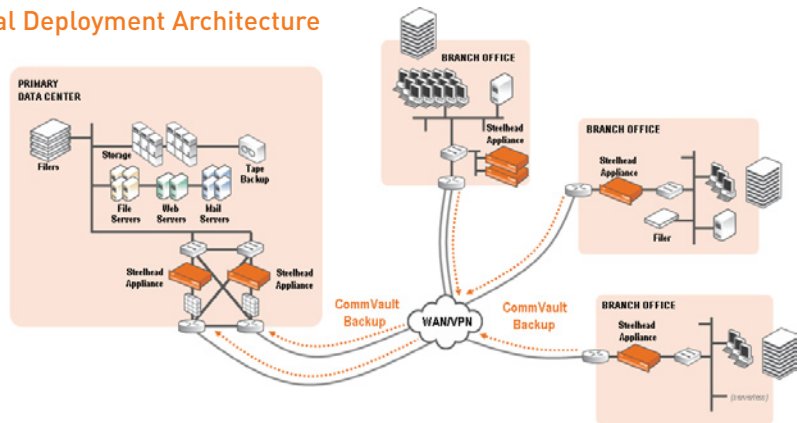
al Deployment Architecture

PRIMARY DATA CENTER

Filers

Storage

Tape Backup

File Servers

Web Servers

Mail Servers

Steelhead Appliance

Steelhead Appliance

BRANCH OFFICE

Steelhead Appliance

BRANCH OFFICE

Steelhead Appliance

Filer

CommVault Backup

WAN/VPN

CommVault Backup

BRANCH OFFICE

Steelhead Appliance

(traverse)